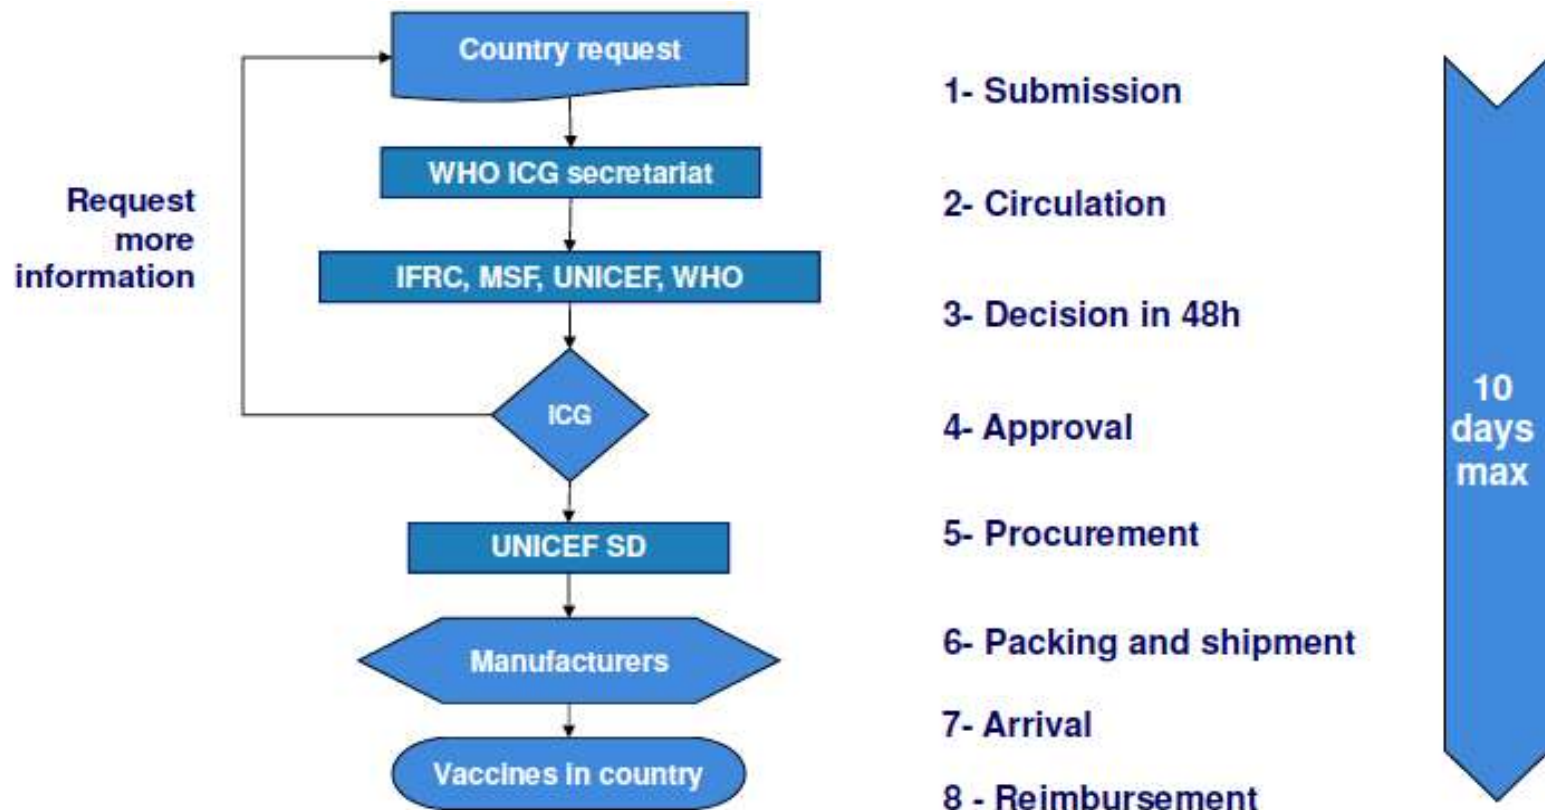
Country request

WHO ICG secretariat

IFRC, MSF, UNICEF, WHO

ICG

UNICEF SD

Manufacturers

Vaccines in country

Request more information

1- Submission

2- Circulation

3- Decision in 48h

4- Approval

5- Procurement

6- Packing and shipment

7- Arrival

8 - Reimbursement

10 days max